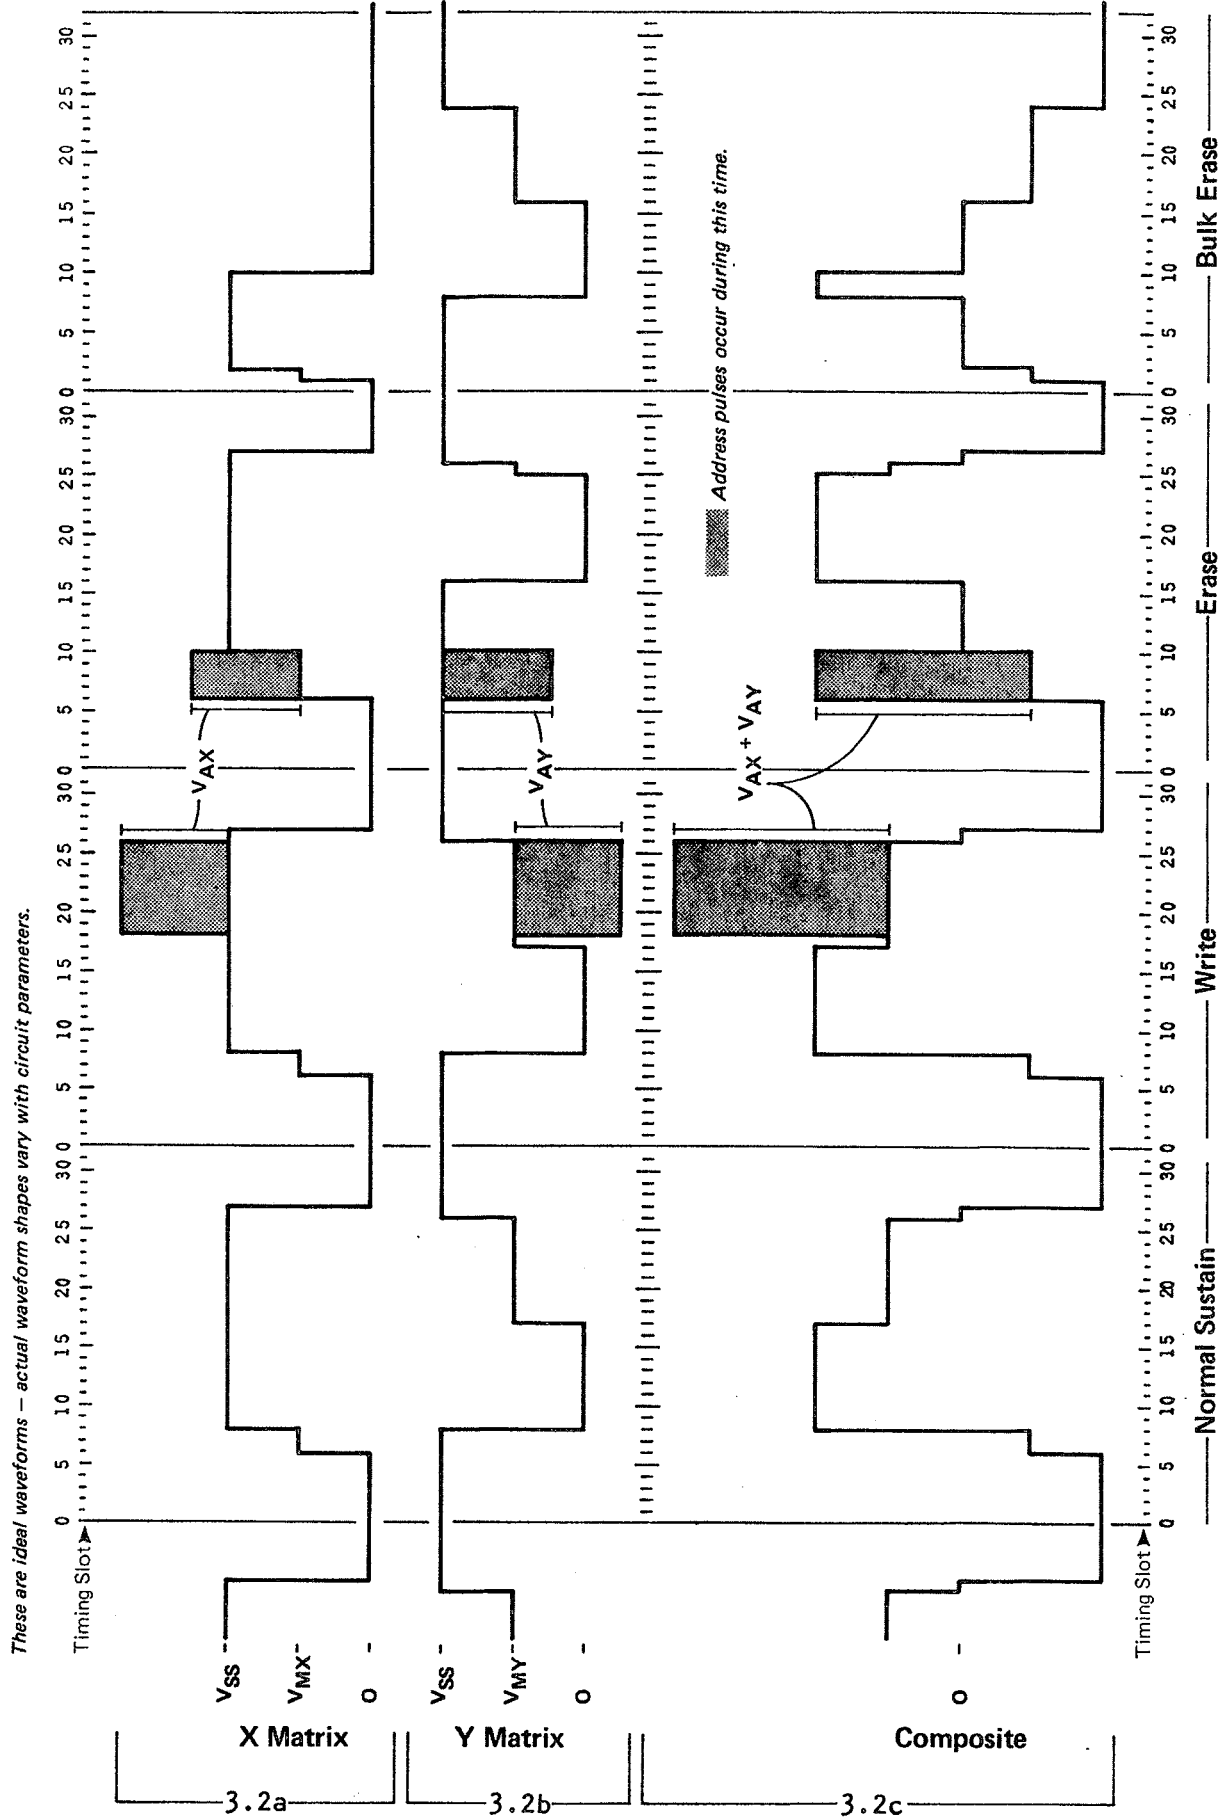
These are ideal waveforms – actual waveform shapes vary with circuit parameters.

Timing Slot ▸ 0 5 10 15 20 25 30 0 5 10 15 20 25 30 0 5 10 15 20 25 30 0 5 10 15 20 25 30

$V_{SS}$
$V_{MX}$
0
X Matrix
3.2a

$V_{AX}$

$V_{SS}$
$V_{MY}$
0
Y Matrix
3.2b

$V_{AY}$

Address pulses occur during this time.

$V_{AX} + V_{AY}$

0
Composite
3.2c

Timing Slot ▸ 0 5 10 15 20 25 30 0 5 10 15 20 25 30 0 5 10 15 20 25 30 0 5 10 15 20 25 30

Normal Sustain
Write
Erase
Bulk Erase